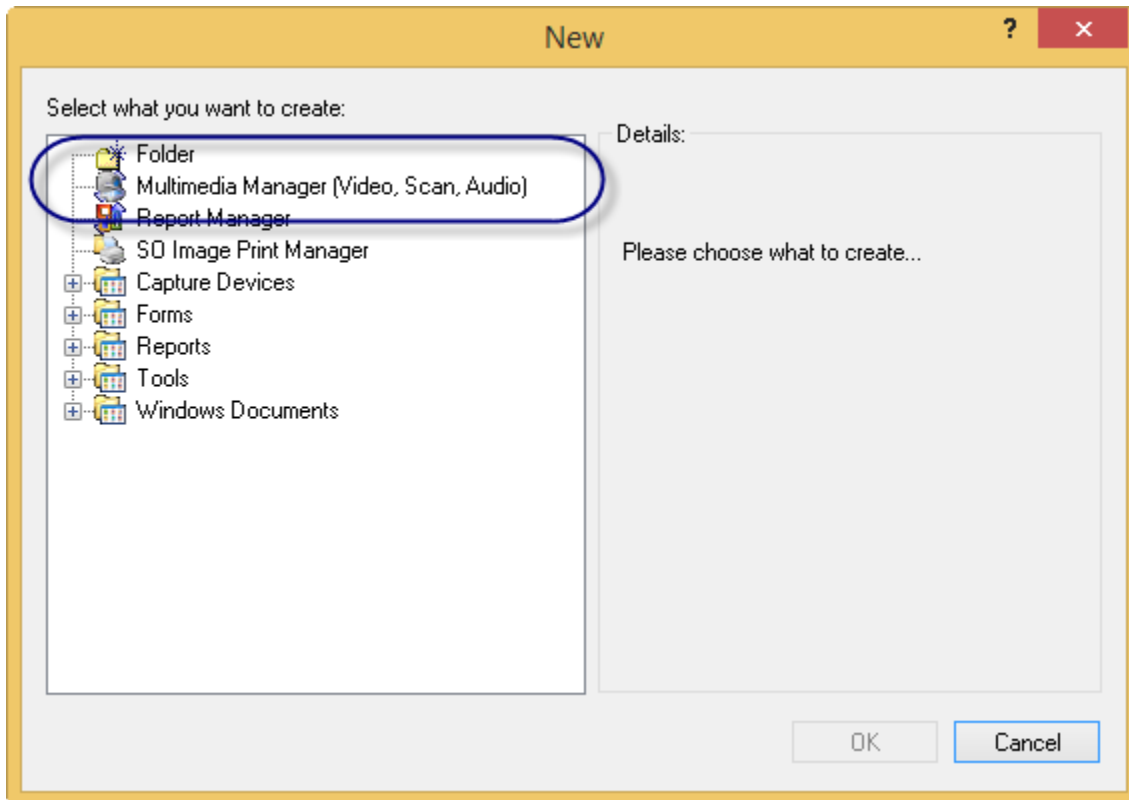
New

?

×

Select what you want to create:

Folder
Multimedia Manager (Video, Scan, Audio)
Report Manager
SO Image Print Manager
Capture Devices
Forms
Reports
Tools
Windows Documents

Details:

Please choose what to create...

OK

Cancel